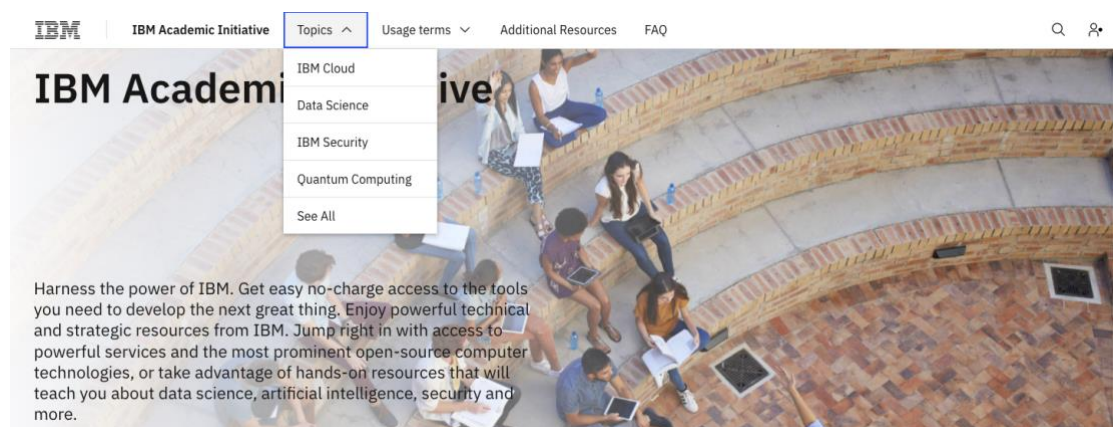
IBM IBM Academic Initiative Topics ^ Usage terms ∨ Additional Resources FAQ

IBM Cloud
Data Science
IBM Security
Quantum Computing
See All

IBM Academi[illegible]ive

Harness the power of IBM. Get easy no-charge access to the tools you need to develop the next great thing. Enjoy powerful technical and strategic resources from IBM. Jump right in with access to powerful services and the most prominent open-source computer technologies, or take advantage of hands-on resources that will teach you about data science, artificial intelligence, security and more.